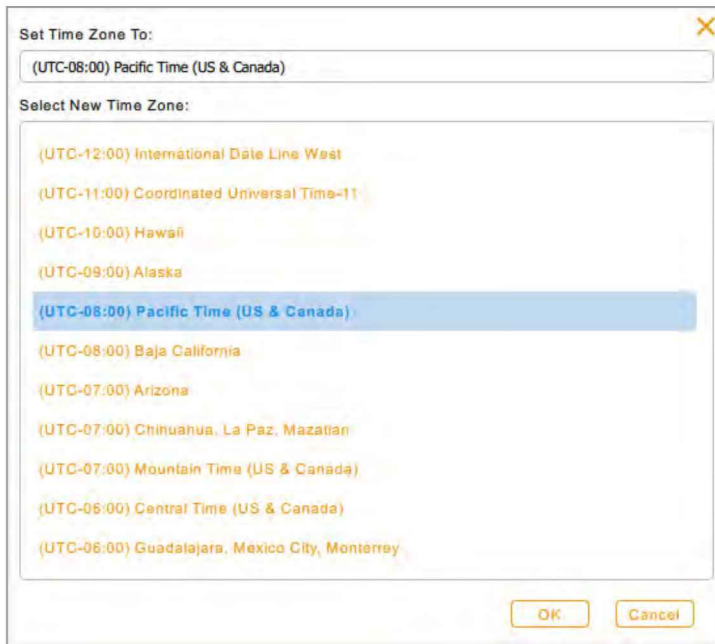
X

Set Time Zone To:

(UTC-08:00) Pacific Time (US & Canada)

Select New Time Zone:

(UTC-12:00) International Date Line West

(UTC-11:00) Coordinated Universal Time-11

(UTC-10:00) Hawaii

(UTC-09:00) Alaska

(UTC-08:00) Pacific Time (US & Canada)

(UTC-08:00) Baja California

(UTC-07:00) Arizona

(UTC-07:00) Chihuahua, La Paz, Mazatlan

(UTC-07:00) Mountain Time (US & Canada)

(UTC-06:00) Central Time (US & Canada)

(UTC-06:00) Guadalajara, Mexico City, Monterrey

OK

Cancel